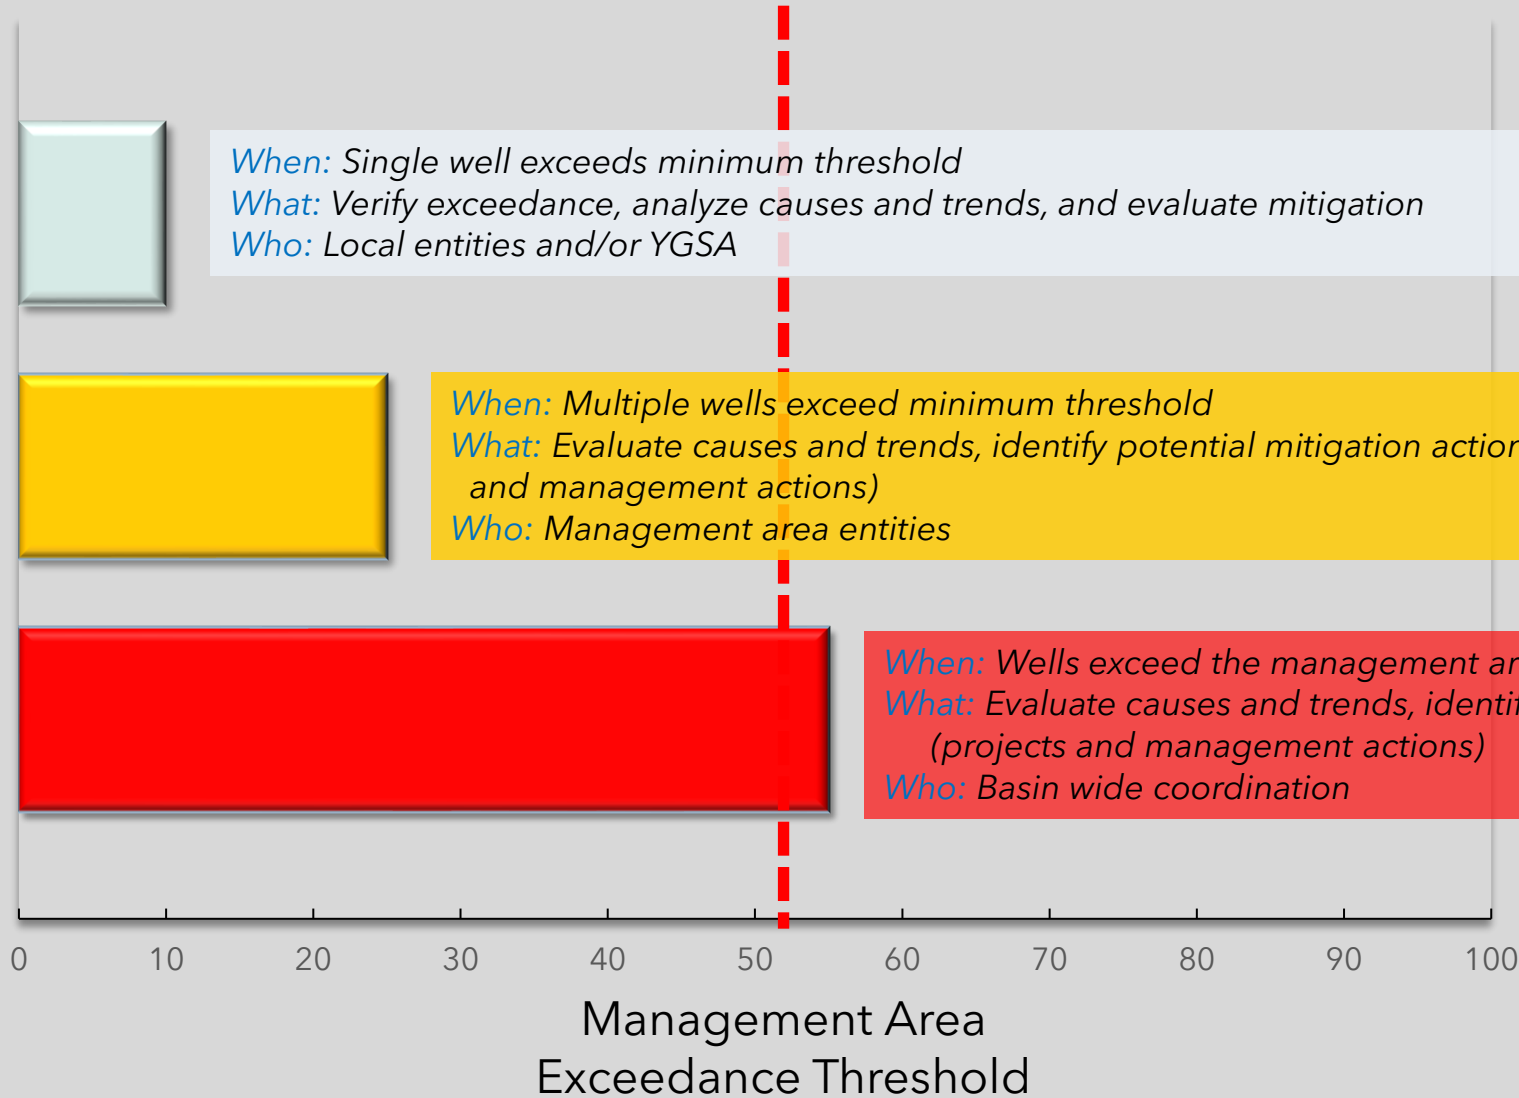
When: Single well exceeds minimum threshold
What: Verify exceedance, analyze causes and trends, and evaluate mitigation
Who: Local entities and/or YGSA

When: Multiple wells exceed minimum threshold
What: Evaluate causes and trends, identify potential mitigation actior
and management actions)
Who: Management area entities

When: Wells exceed the management ar
What: Evaluate causes and trends, identi
(projects and management actions)
Who: Basin wide coordination

0 10 20 30 40 50 60 70 80 90 100

Management Area
Exceedance Threshold